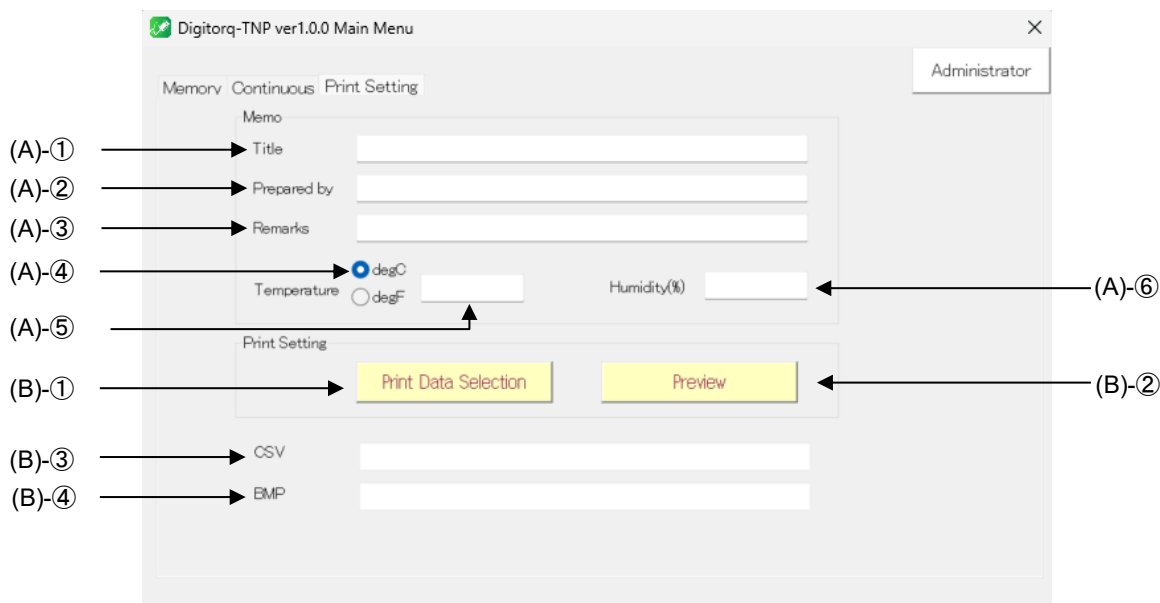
Digitorq-TNP ver1.0.0 Main Menu

×

Administrator

Memory Continuous Print Setting

Memo

(A)-① Title

(A)-② Prepared by

(A)-③ Remarks

(A)-④ degC

Temperature degF

(A)-⑤

Humidity(%) (A)-⑥

Print Setting

(B)-① Print Data Selection

Preview (B)-②

(B)-③ CSV

(B)-④ BMP